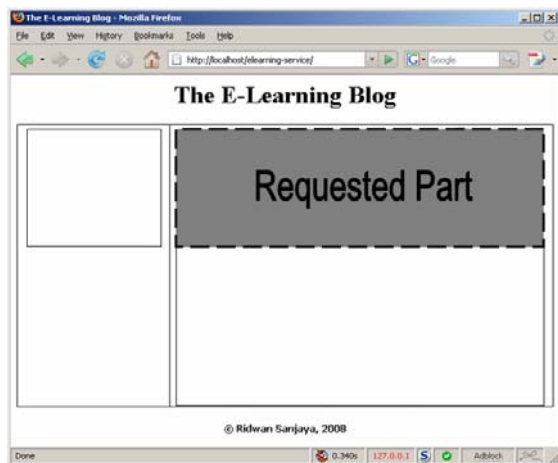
The E-Learning Blog - Mozilla Firefox

File Edit View History Bookmarks Tools Help

http://localhost/elearning-service/

Google

The E-Learning Blog

Requested Part

© Ridwan Sanjaya, 2008

Done

0.340s

127.0.0.1

S

Adblock